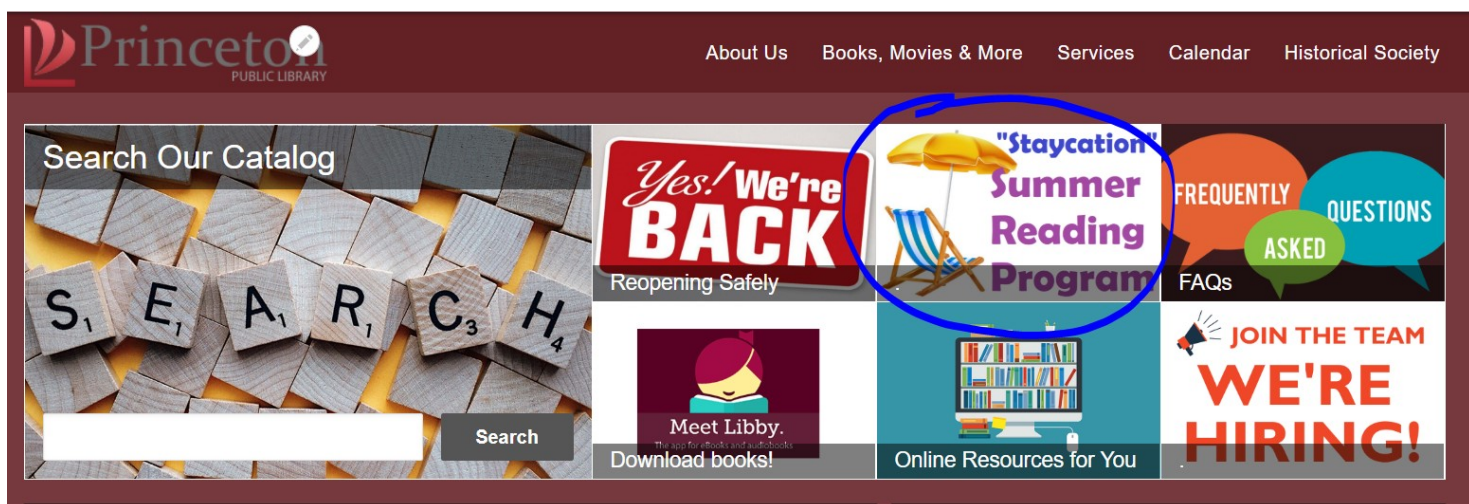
Princeton
PUBLIC LIBRARY

About Us Books, Movies & More Services Calendar Historical Society

Search Our Catalog

S E A R C H

Search

Yes! We're BACK
Reopening Safely

"Staycation" Summer Reading Program
.

FREQUENTLY ASKED QUESTIONS
FAQs

Meet Libby.
The app for eBooks and audiobooks
Download books!

Online Resources for You

JOIN THE TEAM
WE'RE HIRING!
.